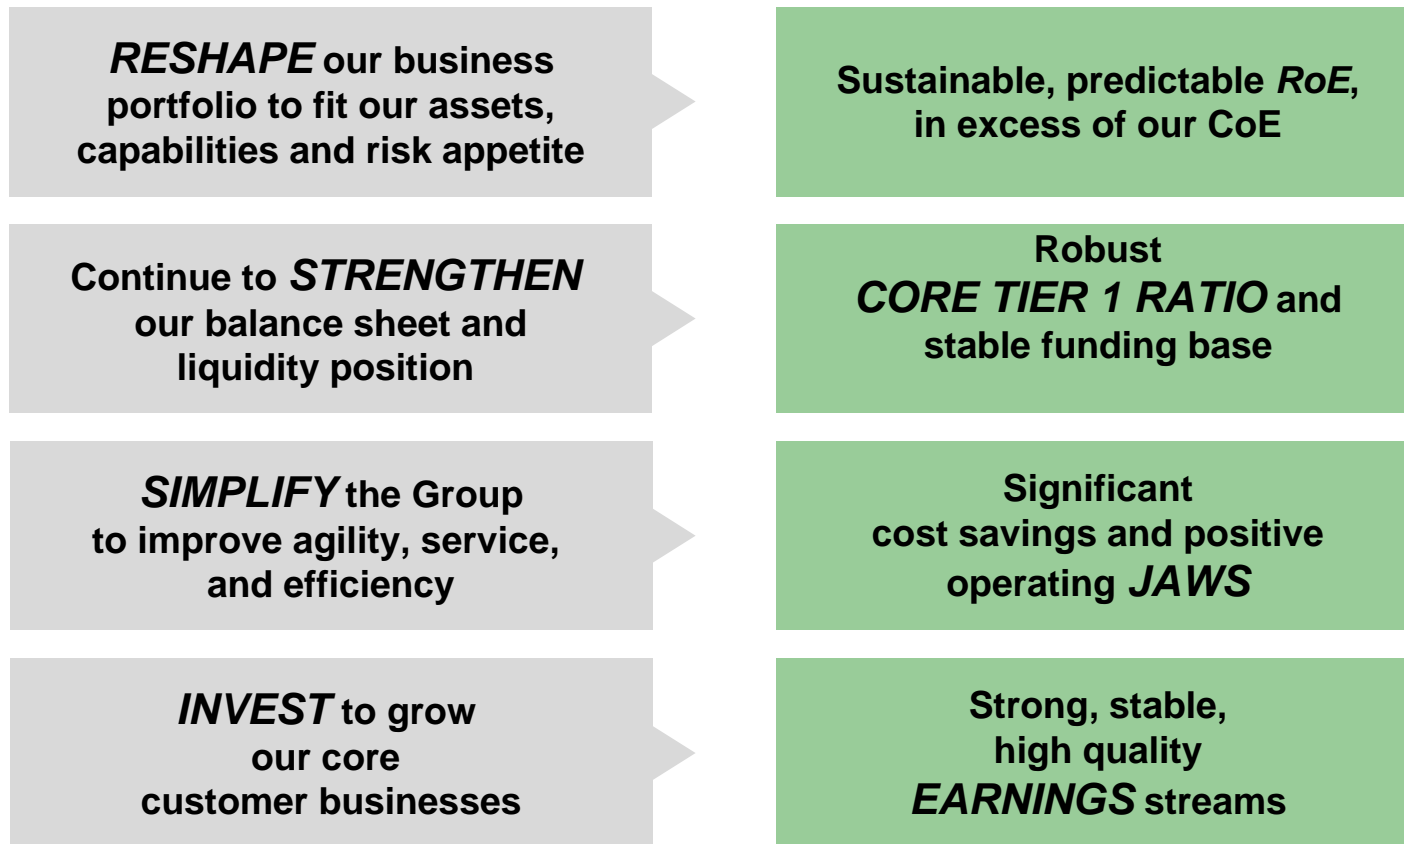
RESHAPE our business portfolio to fit our assets, capabilities and risk appetite

Sustainable, predictable RoE, in excess of our CoE

Continue to STRENGTHEN our balance sheet and liquidity position

Robust CORE TIER 1 RATIO and stable funding base

SIMPLIFY the Group to improve agility, service, and efficiency

Significant cost savings and positive operating JAWS

INVEST to grow our core customer businesses

Strong, stable, high quality EARNINGS streams